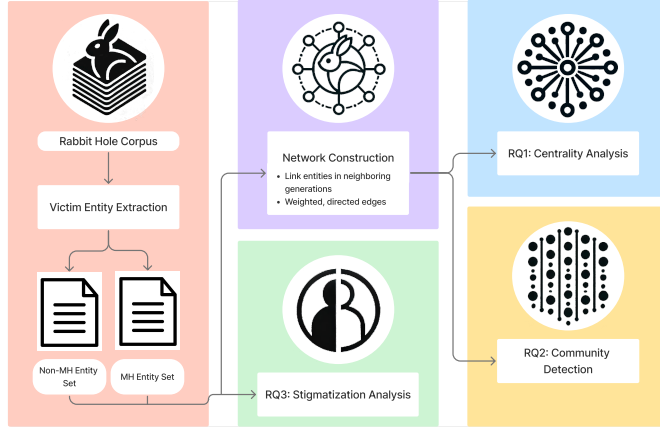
Rabbit Hole Corpus

Victim Entity Extraction

Non-MH Entity Set

MH Entity Set

Network Construction

• Link entities in neighboring generations
• Weighted, directed edges

RQ3: Stigmatization Analysis

RQ1: Centrality Analysis

RQ2: Community Detection